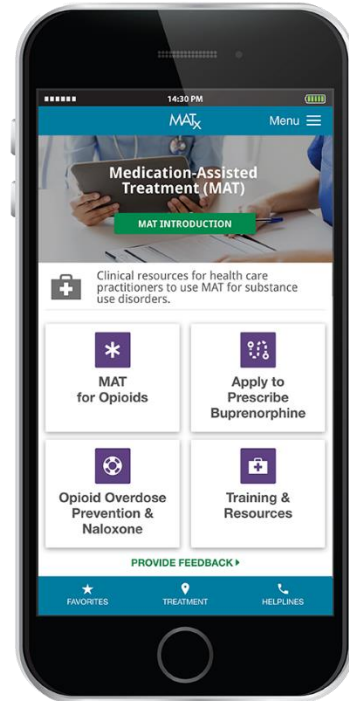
14:30 PM

$MAT_x$ Menu

Medication-Assisted Treatment (MAT)

MAT INTRODUCTION

Clinical resources for health care practitioners to use MAT for substance use disorders.

MAT for Opioids

Apply to Prescribe Buprenorphine

Opioid Overdose Prevention & Naloxone

Training & Resources

PROVIDE FEEDBACK

FAVORITES TREATMENT HELPLINES